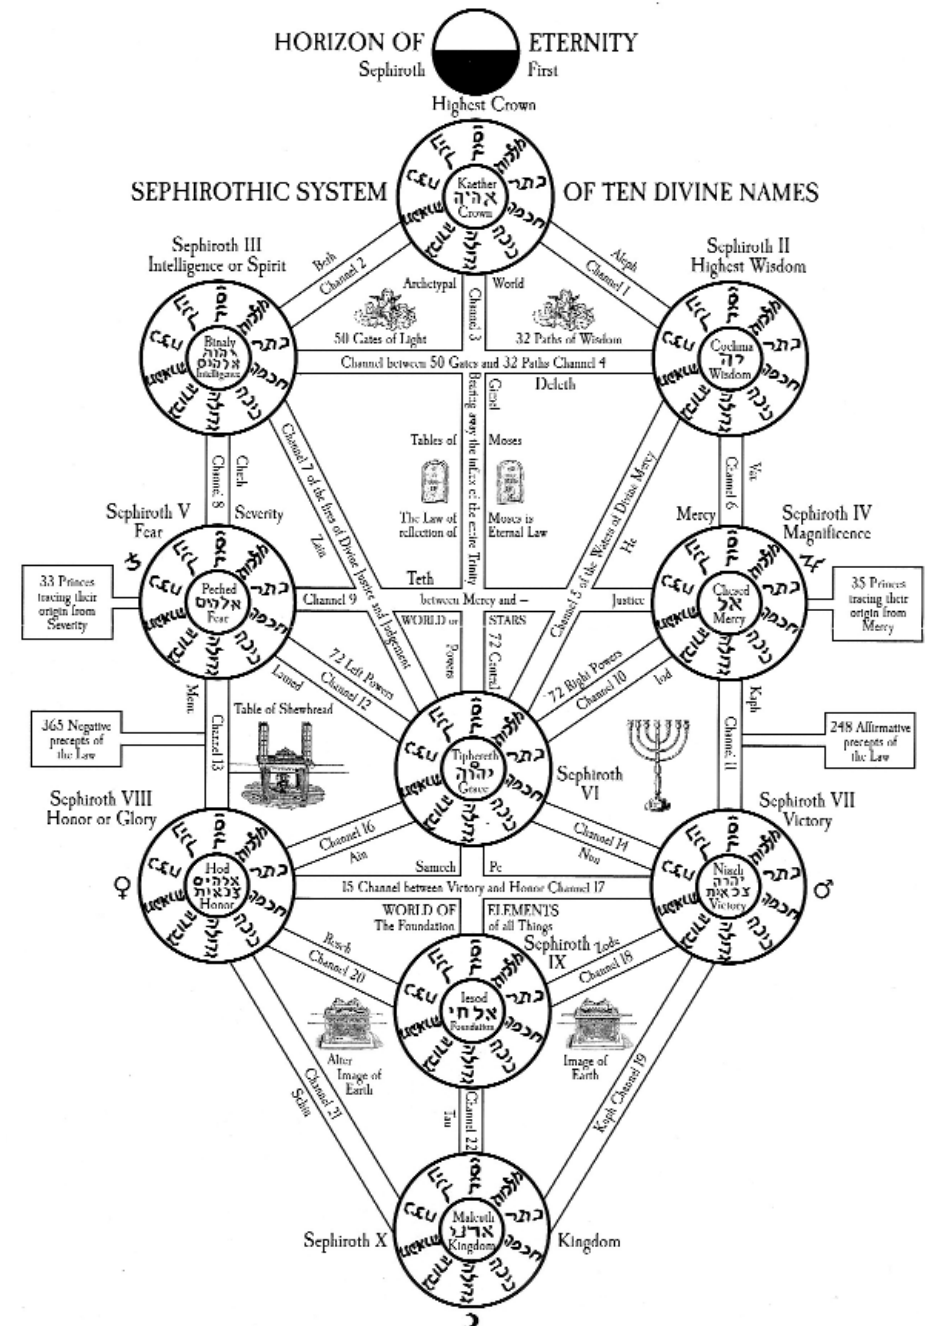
HORIZON OF ETERNITY
Sephiroth First
Highest Crown

SEPHIROTHIC SYSTEM OF TEN DIVINE NAMES

Kaether
אהיה
Crown

Sephiroth III
Intelligence or Spirit

Sephiroth II
Highest Wisdom

Beth
Channel 2
Archetypal
Channel 3
World
Aleph
Channel 1

50 Cates of Light
32 Paths of Wisdom

Binah
יהוה
אלהים
Intelligence

Cochma
יה
Wisdom

Channel between 50 Gates and 32 Paths Channel 4

Gimel
Deleth

Tables of
Moses
The Law as reflection of
Moses is Eternal Law

Cheth
Channel 8
Severity

Channel 7 of the lines of Divine Justice and Judgement
Zain

Sephiroth V
Fear

Channel 5 of the Waters of Divine Mercy
He

Vau
Channel 6
Mercy

Sephiroth IV
Magnificence

Peched
אלהים
Fear

Chesed
אל
Mercy

33 Princes tracing their origin from Severity

35 Princes tracing their origin from Mercy

Teth
Channel 9
between Mercy and –
Justice

WORLD or
Powers
STARS
72 Central

72 Left Powers
Lamed
Channel 12

72 Right Powers
Channel 10
Iod

Mem
Channel 13

Kaph
Channel 11

365 Negative precepts of the Law

Table of Shewbread

248 Affirmative precepts of the Law

Tiphereth
יהוה
Grace

Sephiroth VI

Sephiroth VIII
Honor or Glory

Sephiroth VII
Victory

Channel 16
Ain

Channel 14
Nun

Hod
אלהים
צבאות
Honor

Samech
Pe

Nisch
יהוה
צבאות
Victory

15 Channel between Victory and Honor Channel 17

WORLD OF
The Foundation
ELEMENTS
of all Things

Resch
Channel 20

Sephiroth IX
Lode
Channel 18

Iesod
אלחי
Foundation

Alter
Image of
Earth

Image of
Earth

Schin
Channel 21

Tau
Channel 22

Koph Channel 19

Malcuth
ארני
Kingdom

Sephiroth X
Kingdom